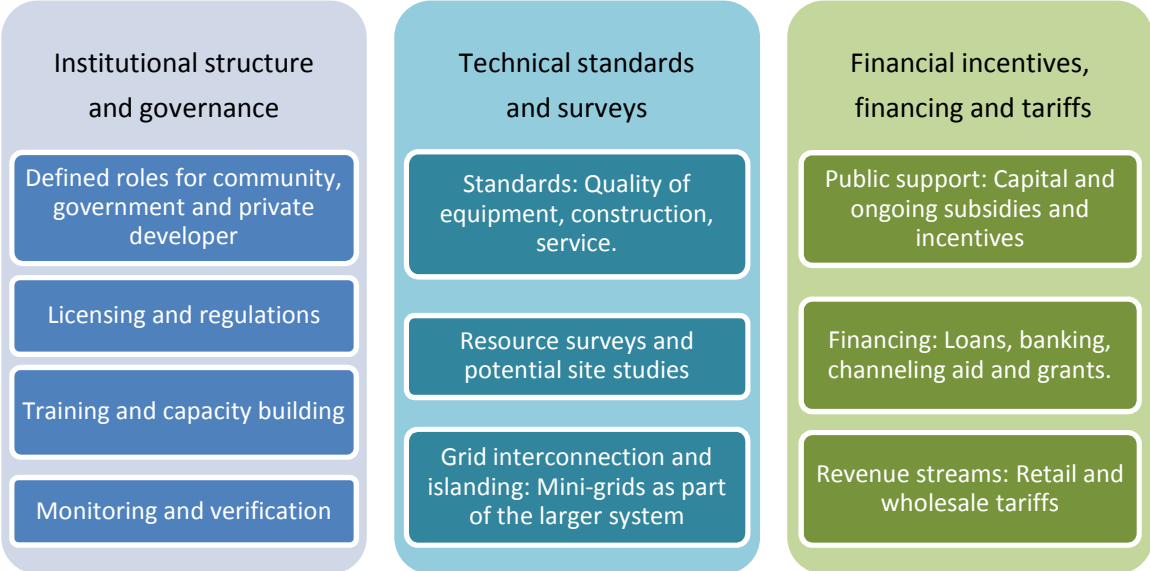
Institutional structure and governance

Defined roles for community, government and private developer

Licensing and regulations

Training and capacity building

Monitoring and verification

Technical standards and surveys

Standards: Quality of equipment, construction, service.

Resource surveys and potential site studies

Grid interconnection and islanding: Mini-grids as part of the larger system

Financial incentives, financing and tariffs

Public support: Capital and ongoing subsidies and incentives

Financing: Loans, banking, channeling aid and grants.

Revenue streams: Retail and wholesale tariffs